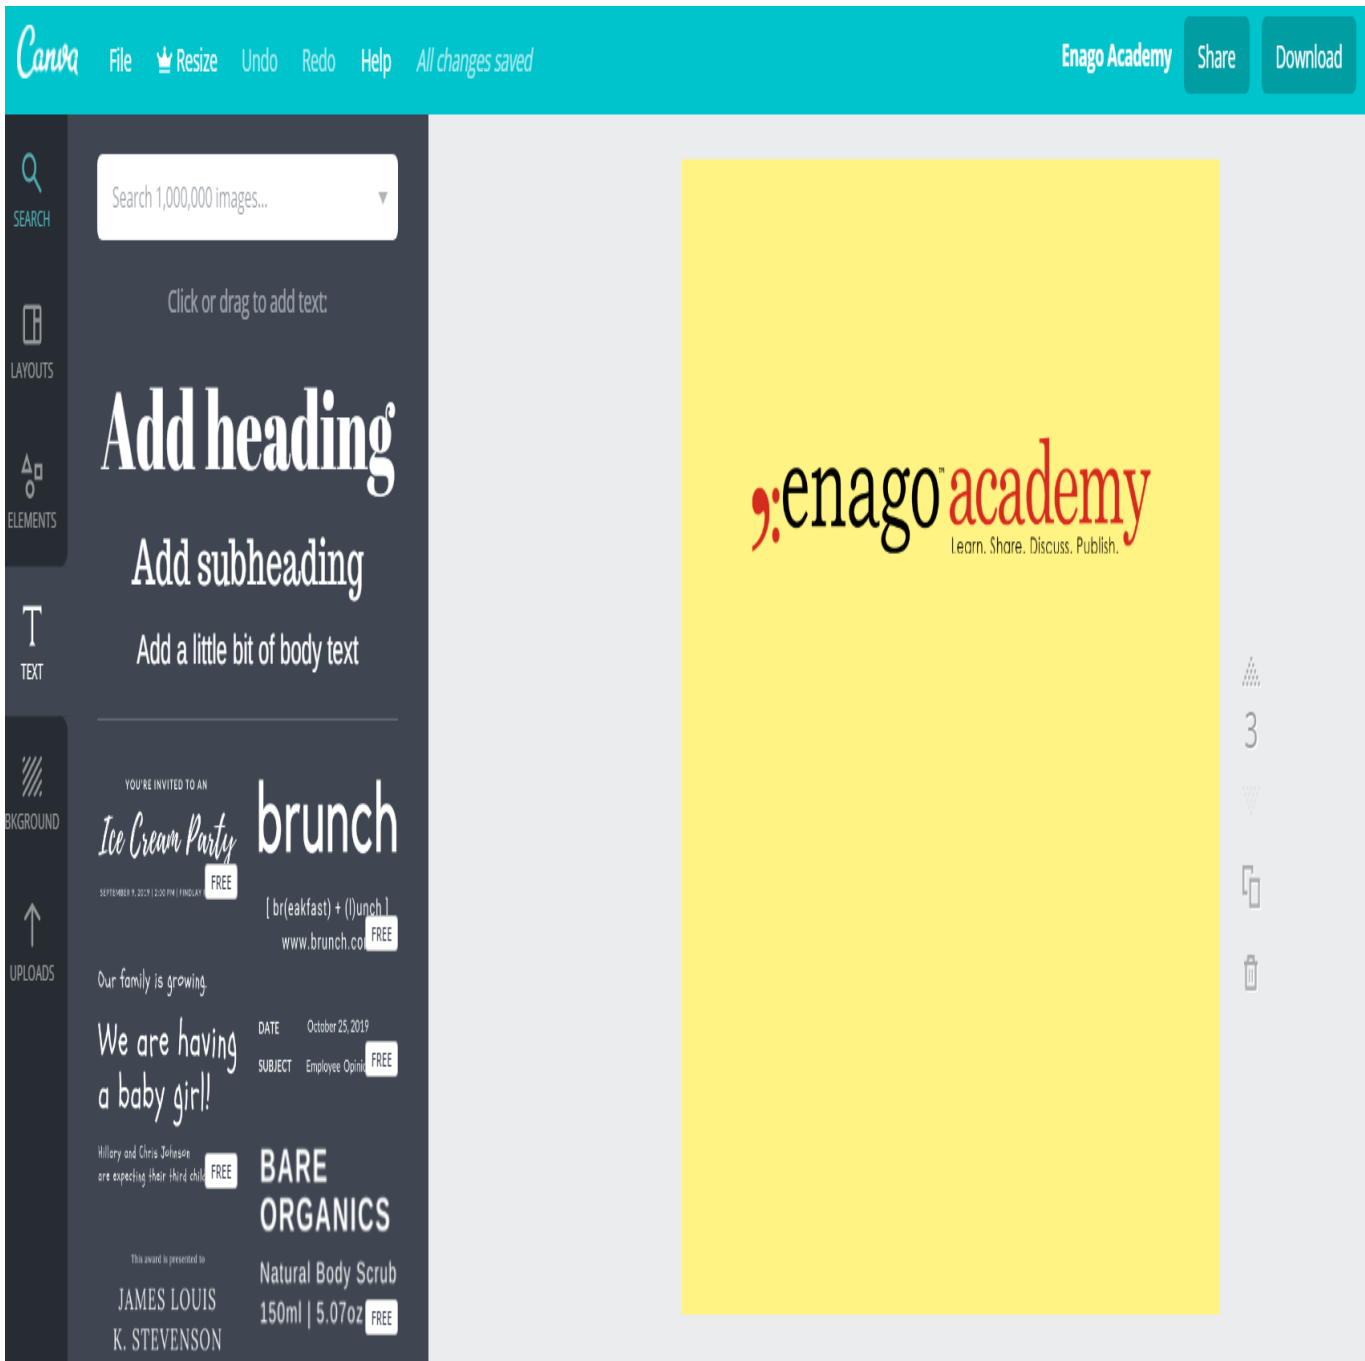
Canva File Resize Undo Redo Help All changes saved

Enago Academy Share Download

SEARCH

LAYOUTS

ELEMENTS

TEXT

BKGROUND

UPLOADS

Search 1,000,000 images...

Click or drag to add text:

Add heading

Add subheading

Add a little bit of body text

YOU'RE INVITED TO AN

Ice Cream Party

SEPTEMBER 9, 2019 | 2:00 PM | FINDLAY

FREE

brunch

[ br(eakfast) + (l)unch ]

www.brunch.co

FREE

Our family is growing

We are having a baby girl!

Hillary and Chris Johnson are expecting their third chil

FREE

DATE October 25, 2019

SUBJECT Employee Opini

FREE

BARE ORGANICS

Natural Body Scrub

150ml | 5.07oz

FREE

This award is presented to

JAMES LOUIS K. STEVENSON

;enago academy

Learn. Share. Discuss. Publish.

3